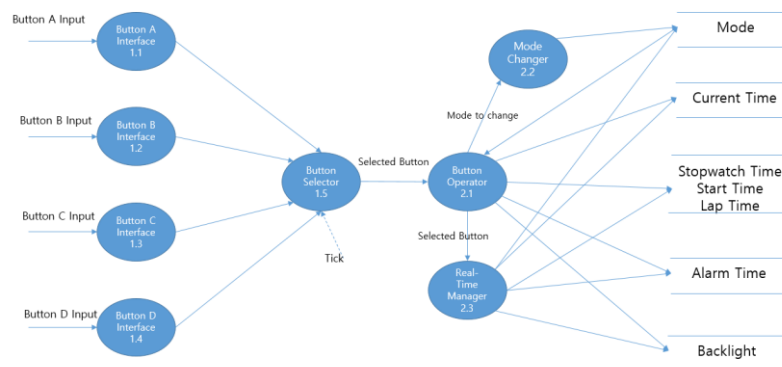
Button A Input

Button A Interface 1.1

Button B Input

Button B Interface 1.2

Button C Input

Button C Interface 1.3

Button D Input

Button D Interface 1.4

Button Selector 1.5

Tick

Selected Button

Mode Changer 2.2

Mode to change

Button Operator 2.1

Selected Button

Real-Time Manager 2.3

Mode

Current Time

Stopwatch Time
Start Time
Lap Time

Alarm Time

Backlight